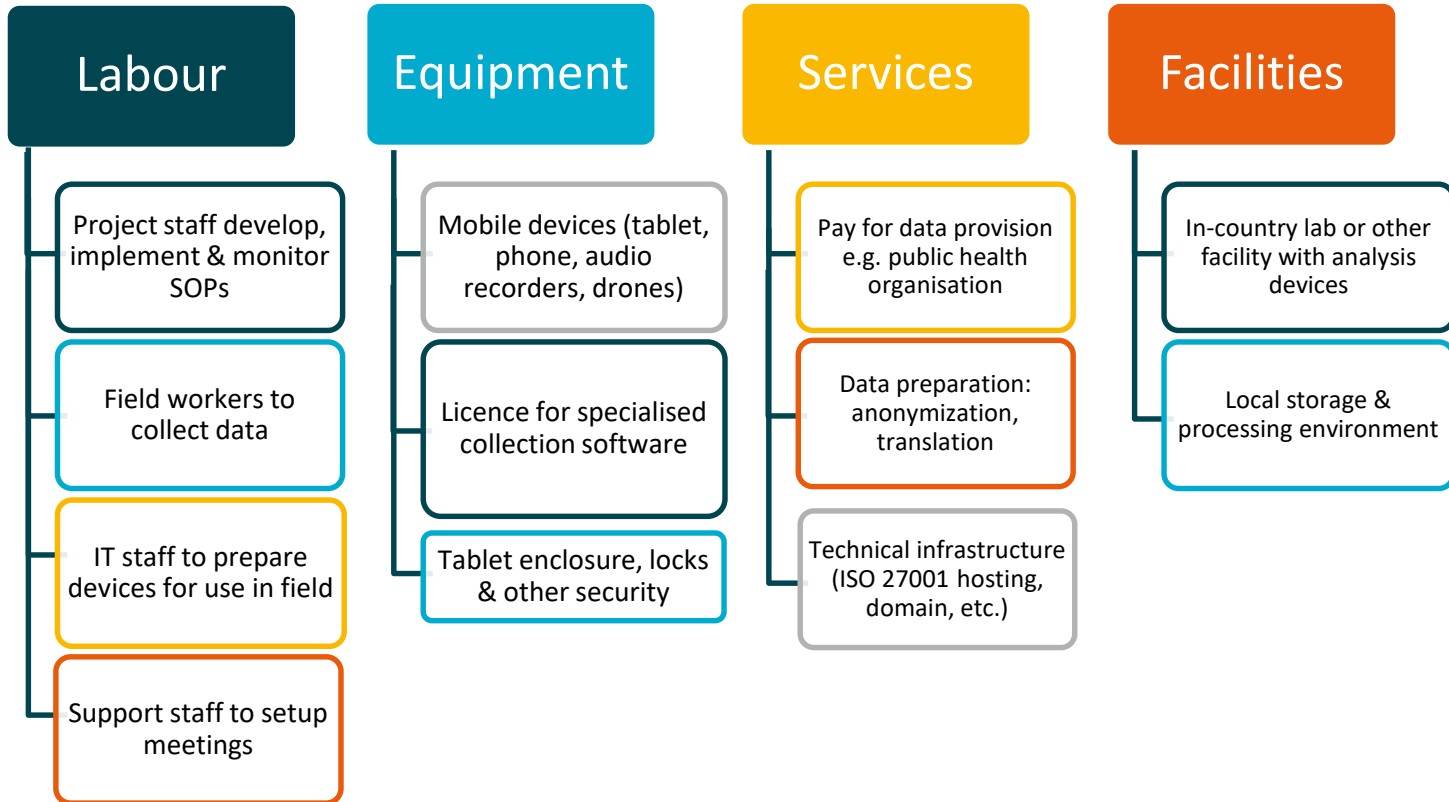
Labour

Project staff develop, implement & monitor SOPs

Field workers to collect data

IT staff to prepare devices for use in field

Support staff to setup meetings

Equipment

Mobile devices (tablet, phone, audio recorders, drones)

Licence for specialised collection software

Tablet enclosure, locks & other security

Services

Pay for data provision e.g. public health organisation

Data preparation: anonymization, translation

Technical infrastructure (ISO 27001 hosting, domain, etc.)

Facilities

In-country lab or other facility with analysis devices

Local storage & processing environment